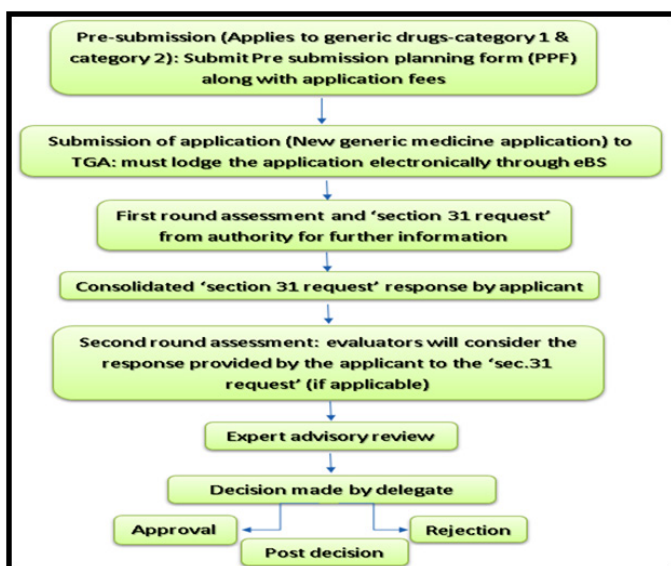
Pre-submission (Applies to generic drugs-category 1 & category 2): Submit Pre submission planning form (PPF) along with application fees

Submission of application (New generic medicine application) to TGA: must lodge the application electronically through eBS

First round assessment and 'section 31 request' from authority for further information

Consolidated 'section 31 request' response by applicant

Second round assessment: evaluators will consider the response provided by the applicant to the 'sec.31 request' (if applicable)

Expert advisory review

Decision made by delegate

Approval

Rejection

Post decision